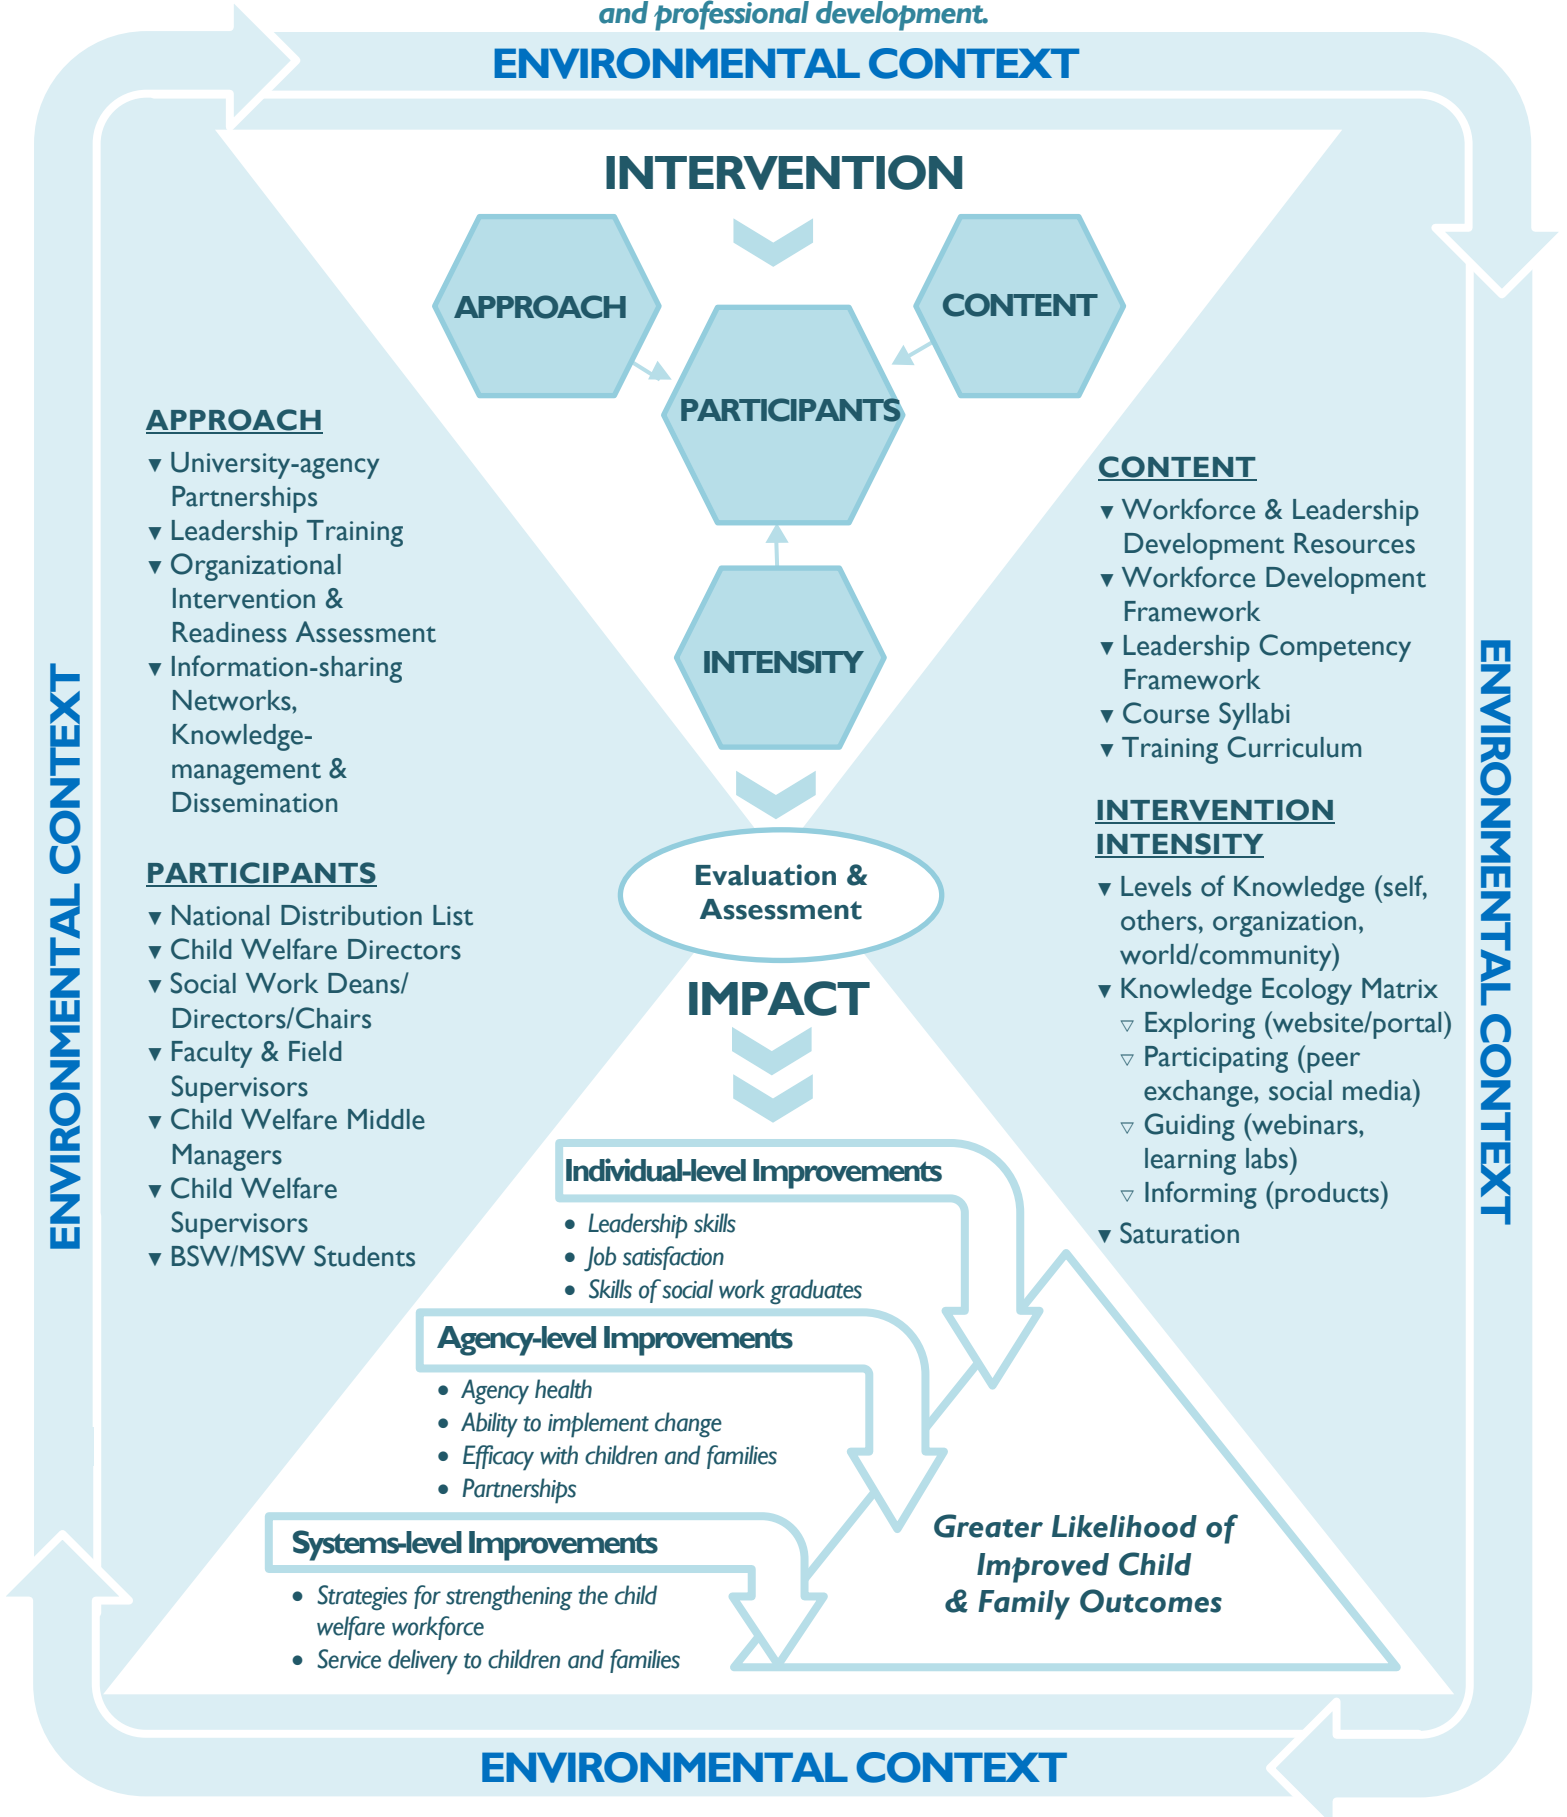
and professional development.

ENVIRONMENTAL CONTEXT

INTERVENTION

APPROACH

CONTENT

PARTICIPANTS

INTENSITY

APPROACH
▾ University-agency Partnerships
▾ Leadership Training
▾ Organizational Intervention & Readiness Assessment
▾ Information-sharing Networks, Knowledge-management & Dissemination

PARTICIPANTS
▾ National Distribution List
▾ Child Welfare Directors
▾ Social Work Deans/ Directors/Chairs
▾ Faculty & Field Supervisors
▾ Child Welfare Middle Managers
▾ Child Welfare Supervisors
▾ BSW/MSW Students

CONTENT
▾ Workforce & Leadership Development Resources
▾ Workforce Development Framework
▾ Leadership Competency Framework
▾ Course Syllabi
▾ Training Curriculum

INTERVENTION INTENSITY
▾ Levels of Knowledge (self, others, organization, world/community)
▾ Knowledge Ecology Matrix
▿ Exploring (website/portal)
▿ Participating (peer exchange, social media)
▿ Guiding (webinars, learning labs)
▿ Informing (products)
▾ Saturation

Evaluation & Assessment

IMPACT

Individual-level Improvements
• Leadership skills
• Job satisfaction
• Skills of social work graduates

Agency-level Improvements
• Agency health
• Ability to implement change
• Efficacy with children and families
• Partnerships

Systems-level Improvements
• Strategies for strengthening the child welfare workforce
• Service delivery to children and families

Greater Likelihood of Improved Child & Family Outcomes

ENVIRONMENTAL CONTEXT

ENVIRONMENTAL CONTEXT

ENVIRONMENTAL CONTEXT